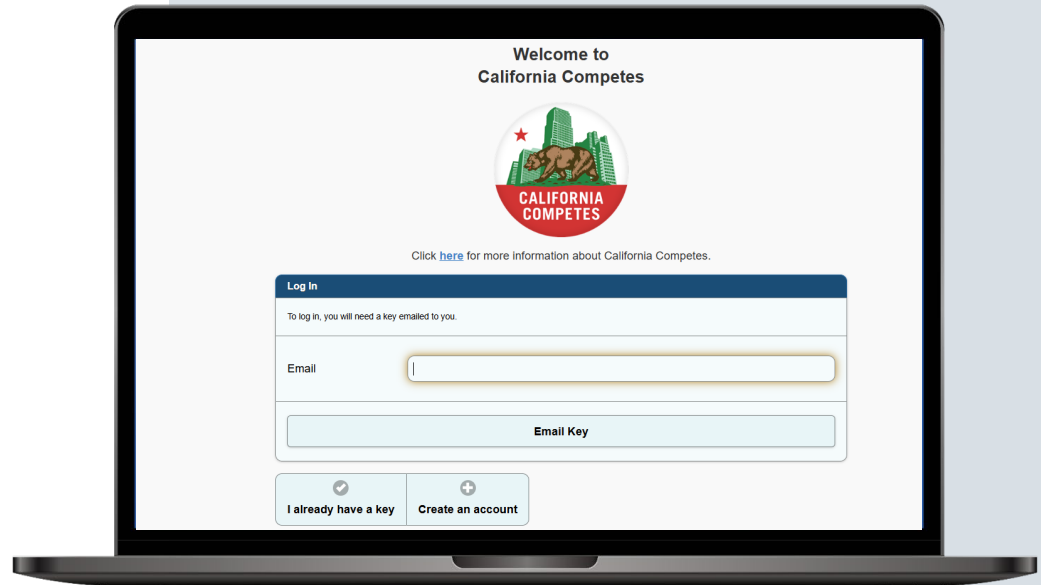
Welcome to
California Competes

CALIFORNIA COMPETES

Click here for more information about California Competes.

Log In

To log in, you will need a key emailed to you.

Email

Email Key

I already have a key

Create an account